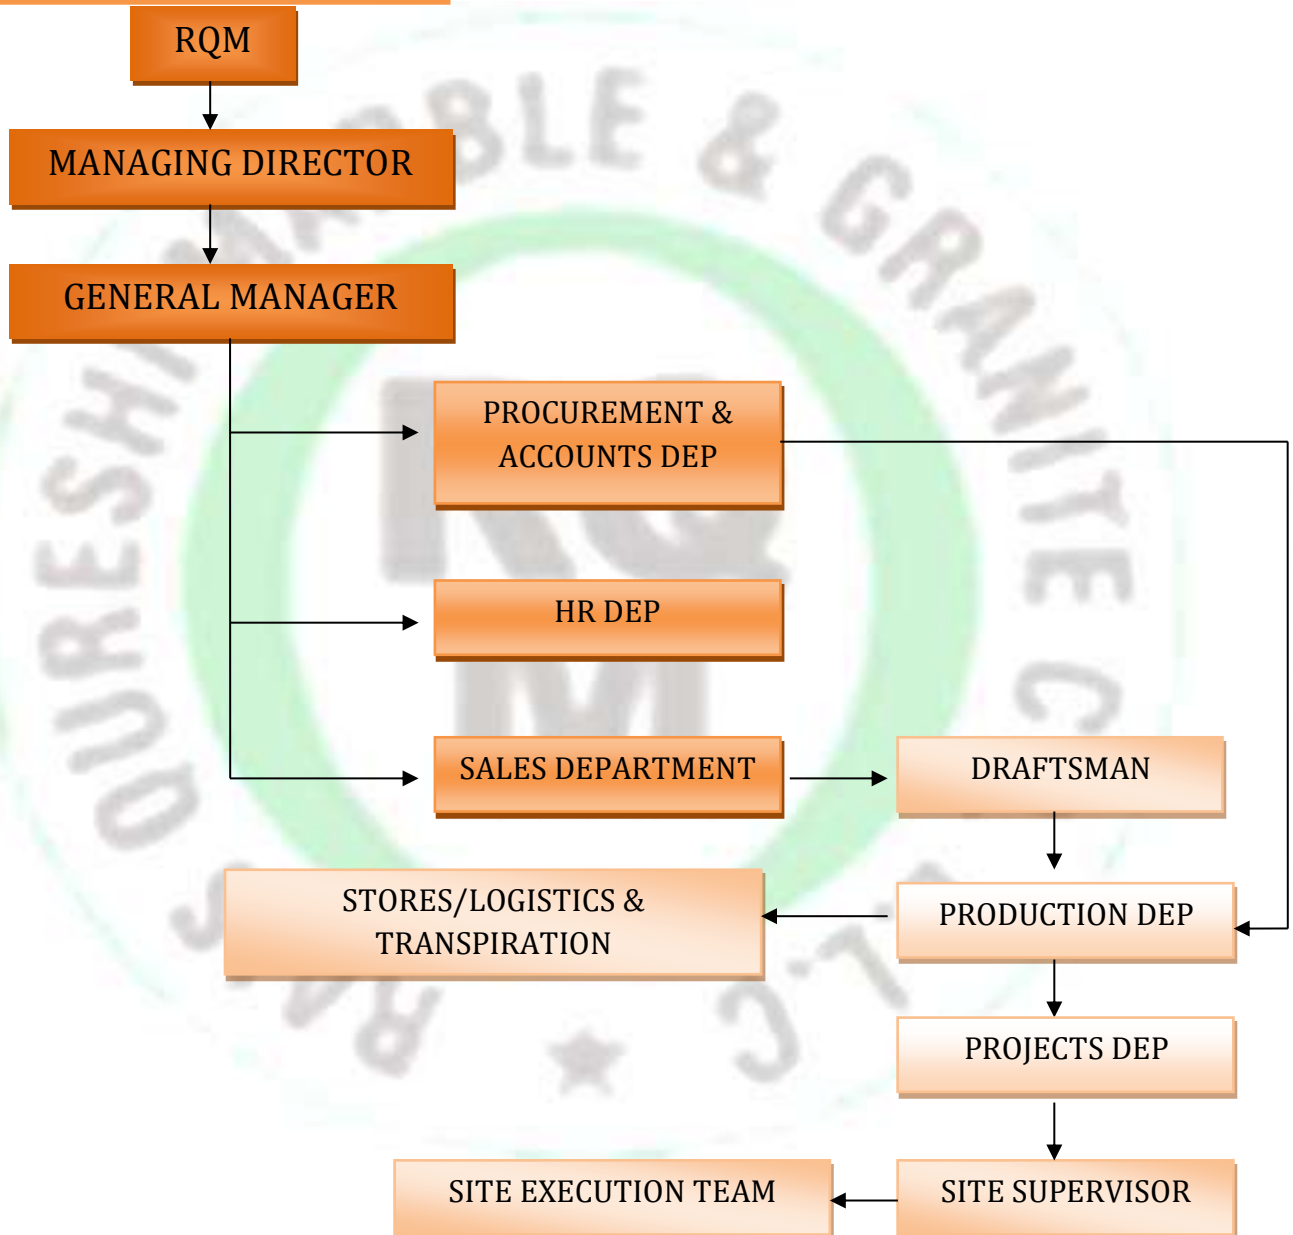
RQM

MANAGING DIRECTOR

GENERAL MANAGER

PROCUREMENT & ACCOUNTS DEP

HR DEP

SALES DEPARTMENT

DRAFTSMAN

STORES/LOGISTICS & TRANSPIRATION

PRODUCTION DEP

PROJECTS DEP

SITE EXECUTION TEAM

SITE SUPERVISOR

QURESHI MARBLE & GRANITE C. L.L.C

RQM